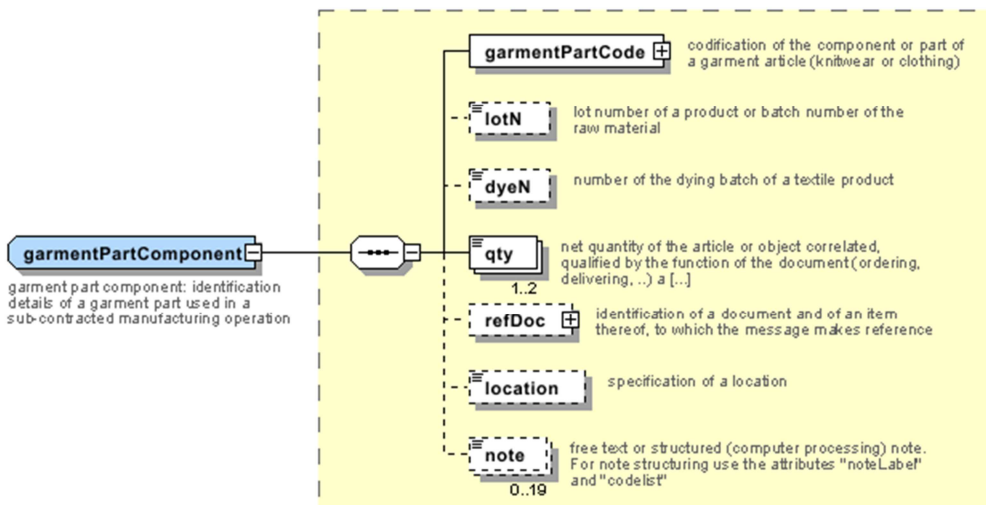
garmentPartComponent

garment part component: identification details of a garment part used in a sub-contracted manufacturing operation

garmentPartCode

codification of the component or part of a garment article (knitwear or clothing)

lotN

lot number of a product or batch number of the raw material

dyeN

number of the dying batch of a textile product

qty

1..2

net quantity of the article or object correlated, qualified by the function of the document (ordering, delivering, ..) a [...]

refDoc

identification of a document and of an item thereof, to which the message makes reference

location

specification of a location

note

0..19

free text or structured (computer processing) note. For note structuring use the attributes "noteLabel" and "codelist"